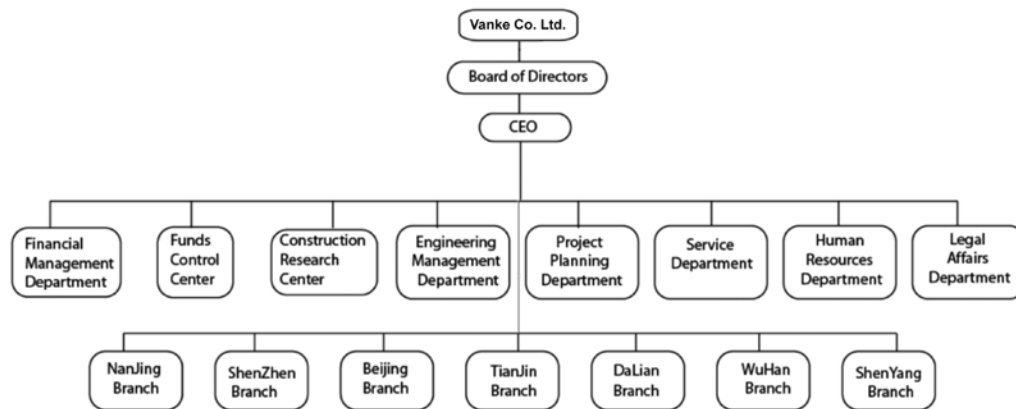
Vanke Co. Ltd.

Board of Directors

CEO

Financial Management Department

Funds Control Center

Construction Research Center

Engineering Management Department

Project Planning Department

Service Department

Human Resources Department

Legal Affairs Department

NanJing Branch

ShenZhen Branch

Beijing Branch

TianJin Branch

DaLian Branch

WuHan Branch

ShenYang Branch